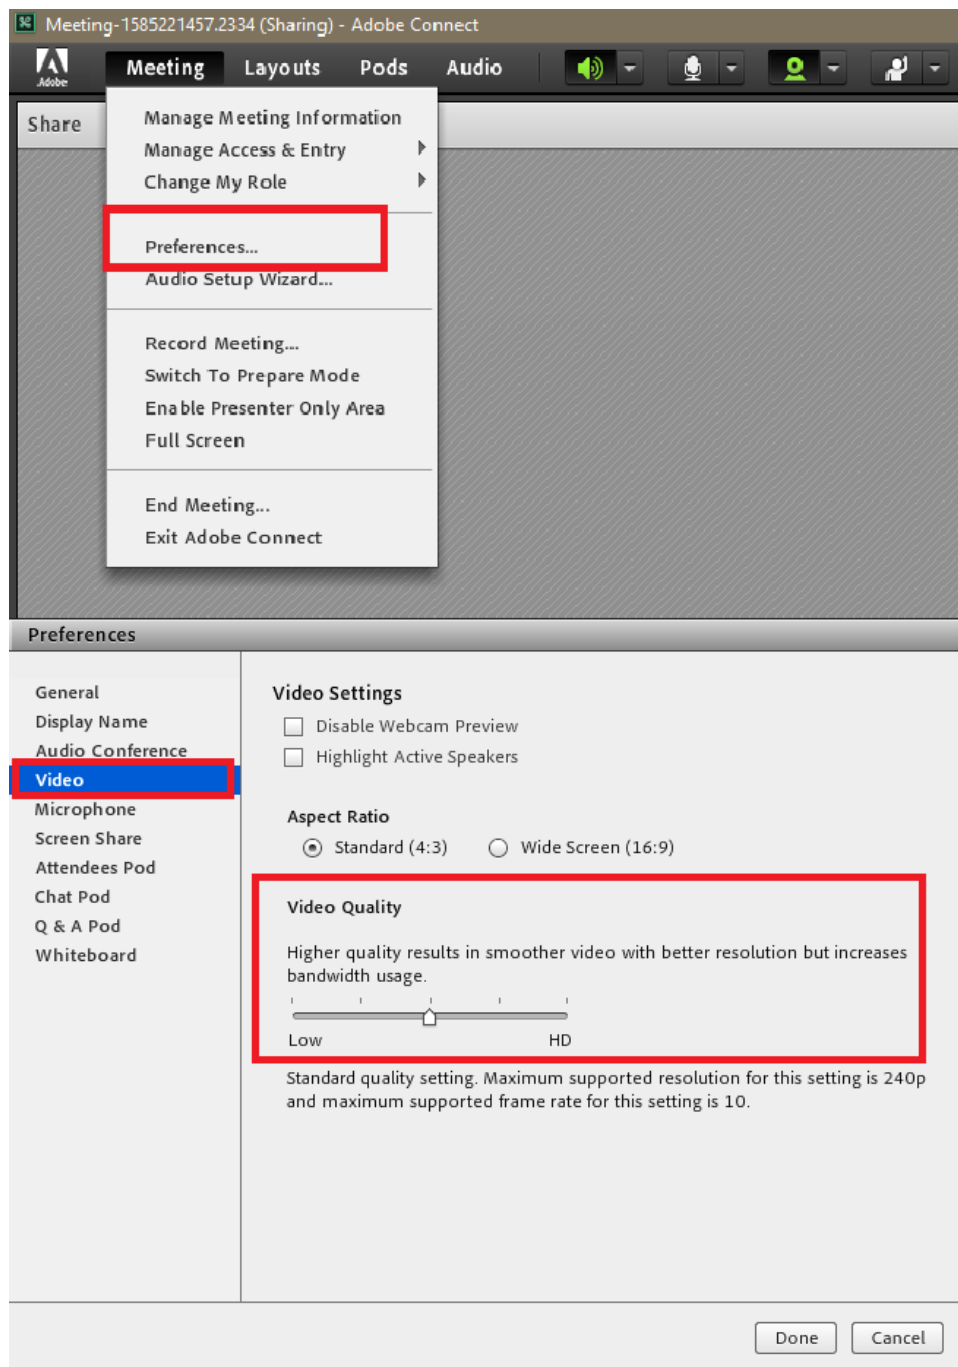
Meeting-1585221457.2334 (Sharing) - Adobe Connect

Adobe

Meeting Layouts Pods Audio

Share

Manage Meeting Information
Manage Access & Entry
Change My Role

Preferences...
Audio Setup Wizard...

Record Meeting...
Switch To Prepare Mode
Enable Presenter Only Area
Full Screen

End Meeting...
Exit Adobe Connect

Preferences

General
Display Name
Audio Conference
Video
Microphone
Screen Share
Attendees Pod
Chat Pod
Q & A Pod
Whiteboard

Video Settings

Disable Webcam Preview

Highlight Active Speakers

Aspect Ratio

Standard (4:3)

Wide Screen (16:9)

Video Quality

Higher quality results in smoother video with better resolution but increases bandwidth usage.

Low

HD

Standard quality setting. Maximum supported resolution for this setting is 240p and maximum supported frame rate for this setting is 10.

Done

Cancel